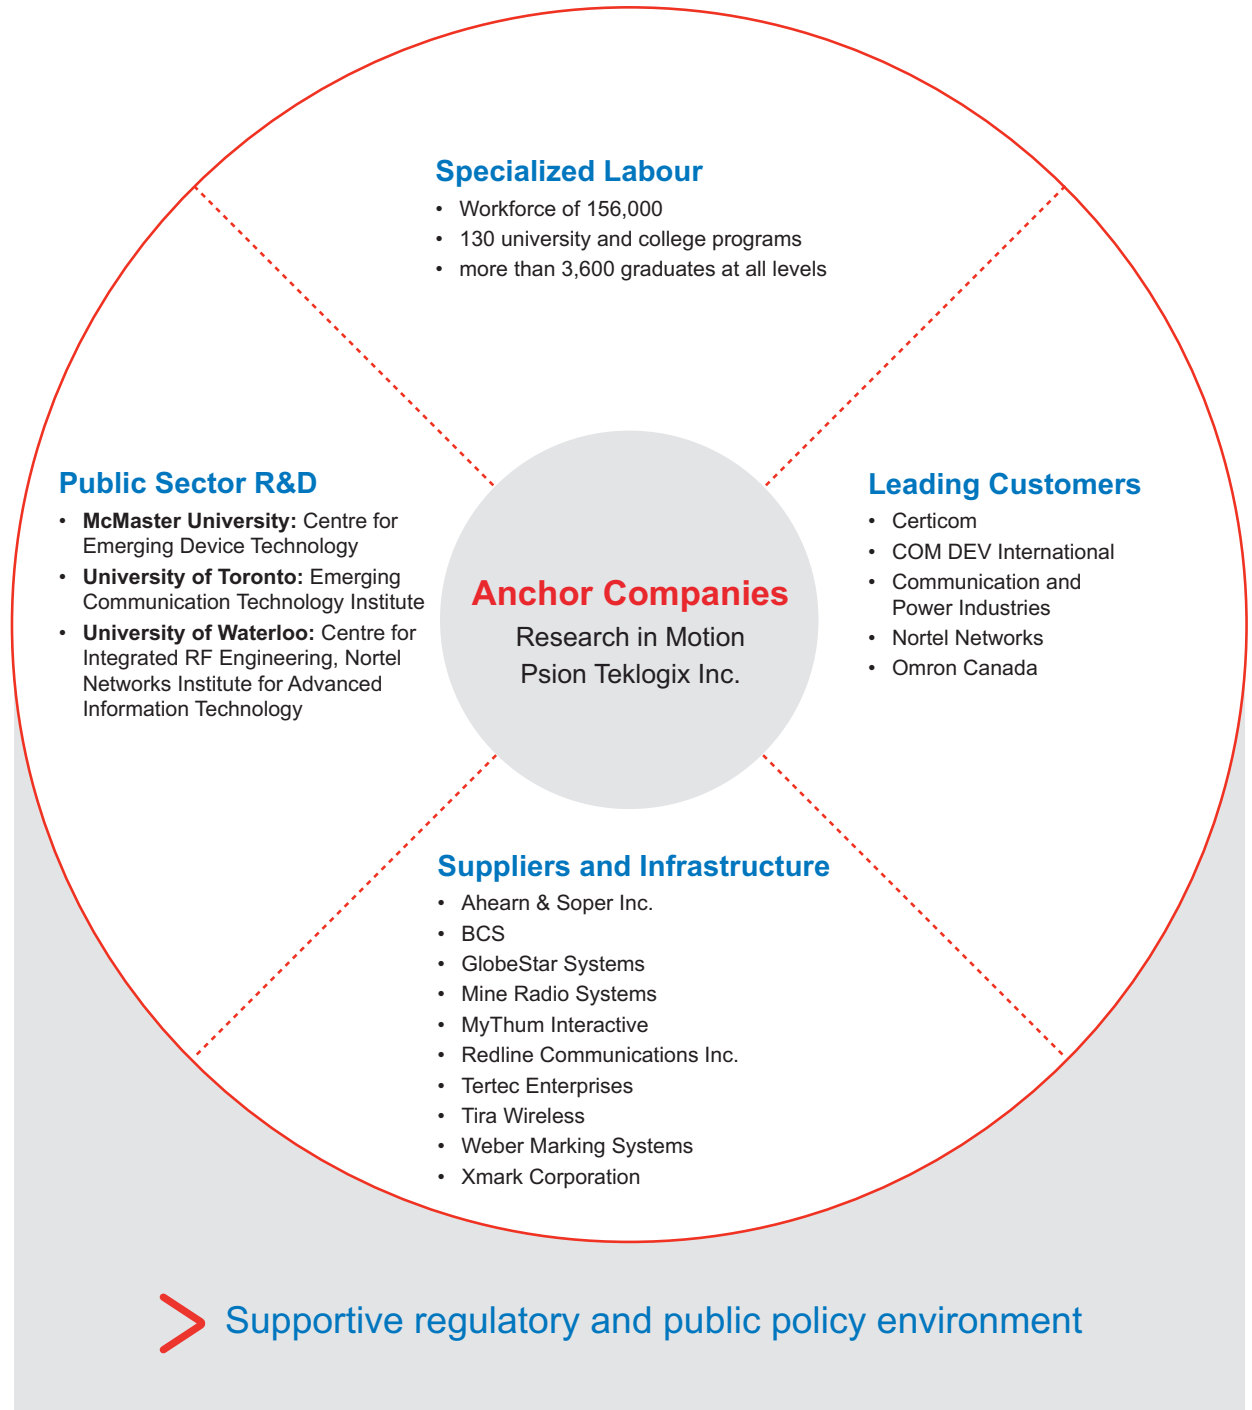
Specialized Labour

- Workforce of 156,000
- 130 university and college programs
- more than 3,600 graduates at all levels

Public Sector R&D

- **McMaster University:** Centre for Emerging Device Technology
- **University of Toronto:** Emerging Communication Technology Institute
- **University of Waterloo:** Centre for Integrated RF Engineering, Nortel Networks Institute for Advanced Information Technology

Anchor Companies

Research in Motion

Psion Teklogix Inc.

Leading Customers

- Certicom
- COM DEV International
- Communication and Power Industries
- Nortel Networks
- Omron Canada

Suppliers and Infrastructure

- Ahearn & Soper Inc.
- BCS
- GlobeStar Systems
- Mine Radio Systems
- MyThum Interactive
- Redline Communications Inc.
- Tertec Enterprises
- Tira Wireless
- Weber Marking Systems
- Xmark Corporation

Supportive regulatory and public policy environment